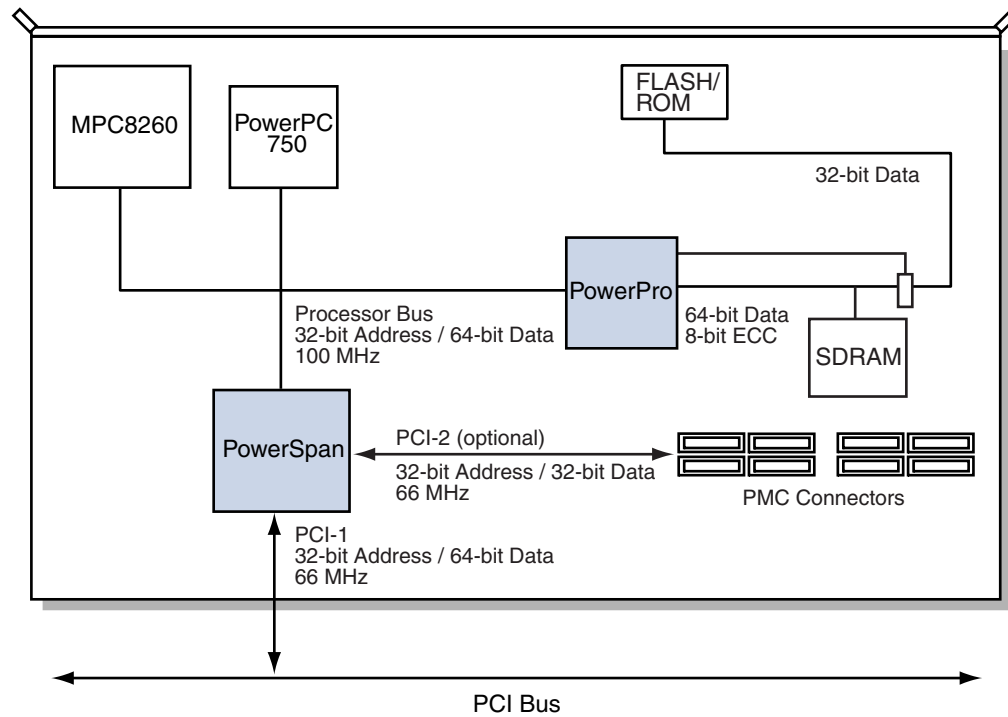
MPC8260

PowerPC 750

FLASH/ ROM

32-bit Data

PowerPro

Processor Bus
32-bit Address / 64-bit Data
100 MHz

64-bit Data
8-bit ECC

SDRAM

PowerSpan

PCI-2 (optional)
32-bit Address / 32-bit Data
66 MHz

PMC Connectors

PCI-1
32-bit Address / 64-bit Data
66 MHz

PCI Bus